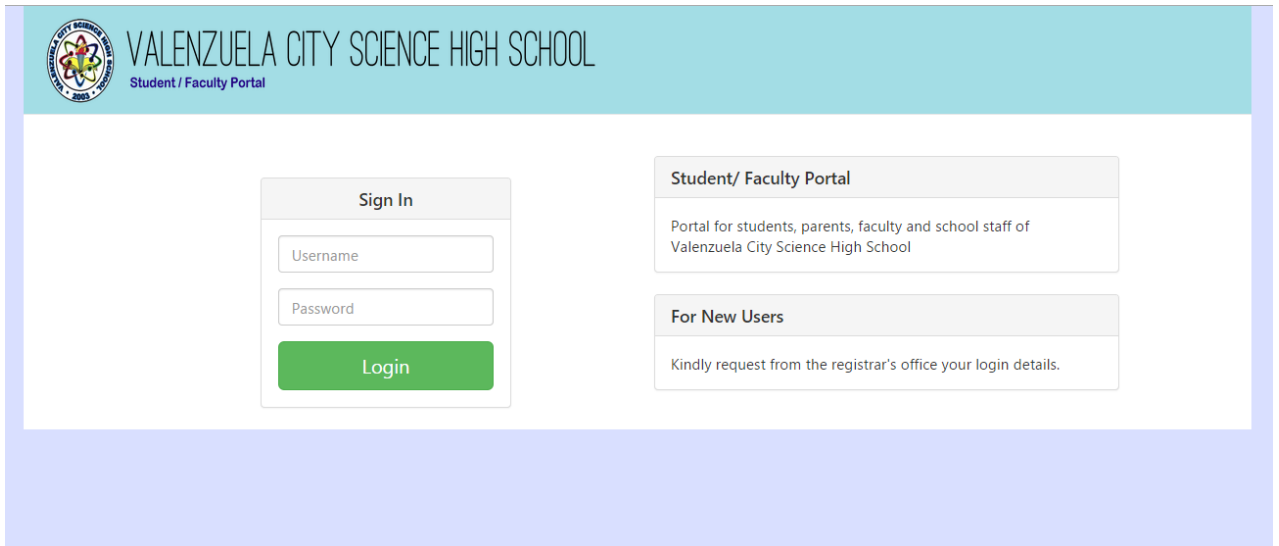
VALENZUELA CITY SCIENCE HIGH SCHOOL
Student / Faculty Portal

Sign In

Username

Password

Login

Student/ Faculty Portal

Portal for students, parents, faculty and school staff of Valenzuela City Science High School

For New Users

Kindly request from the registrar's office your login details.